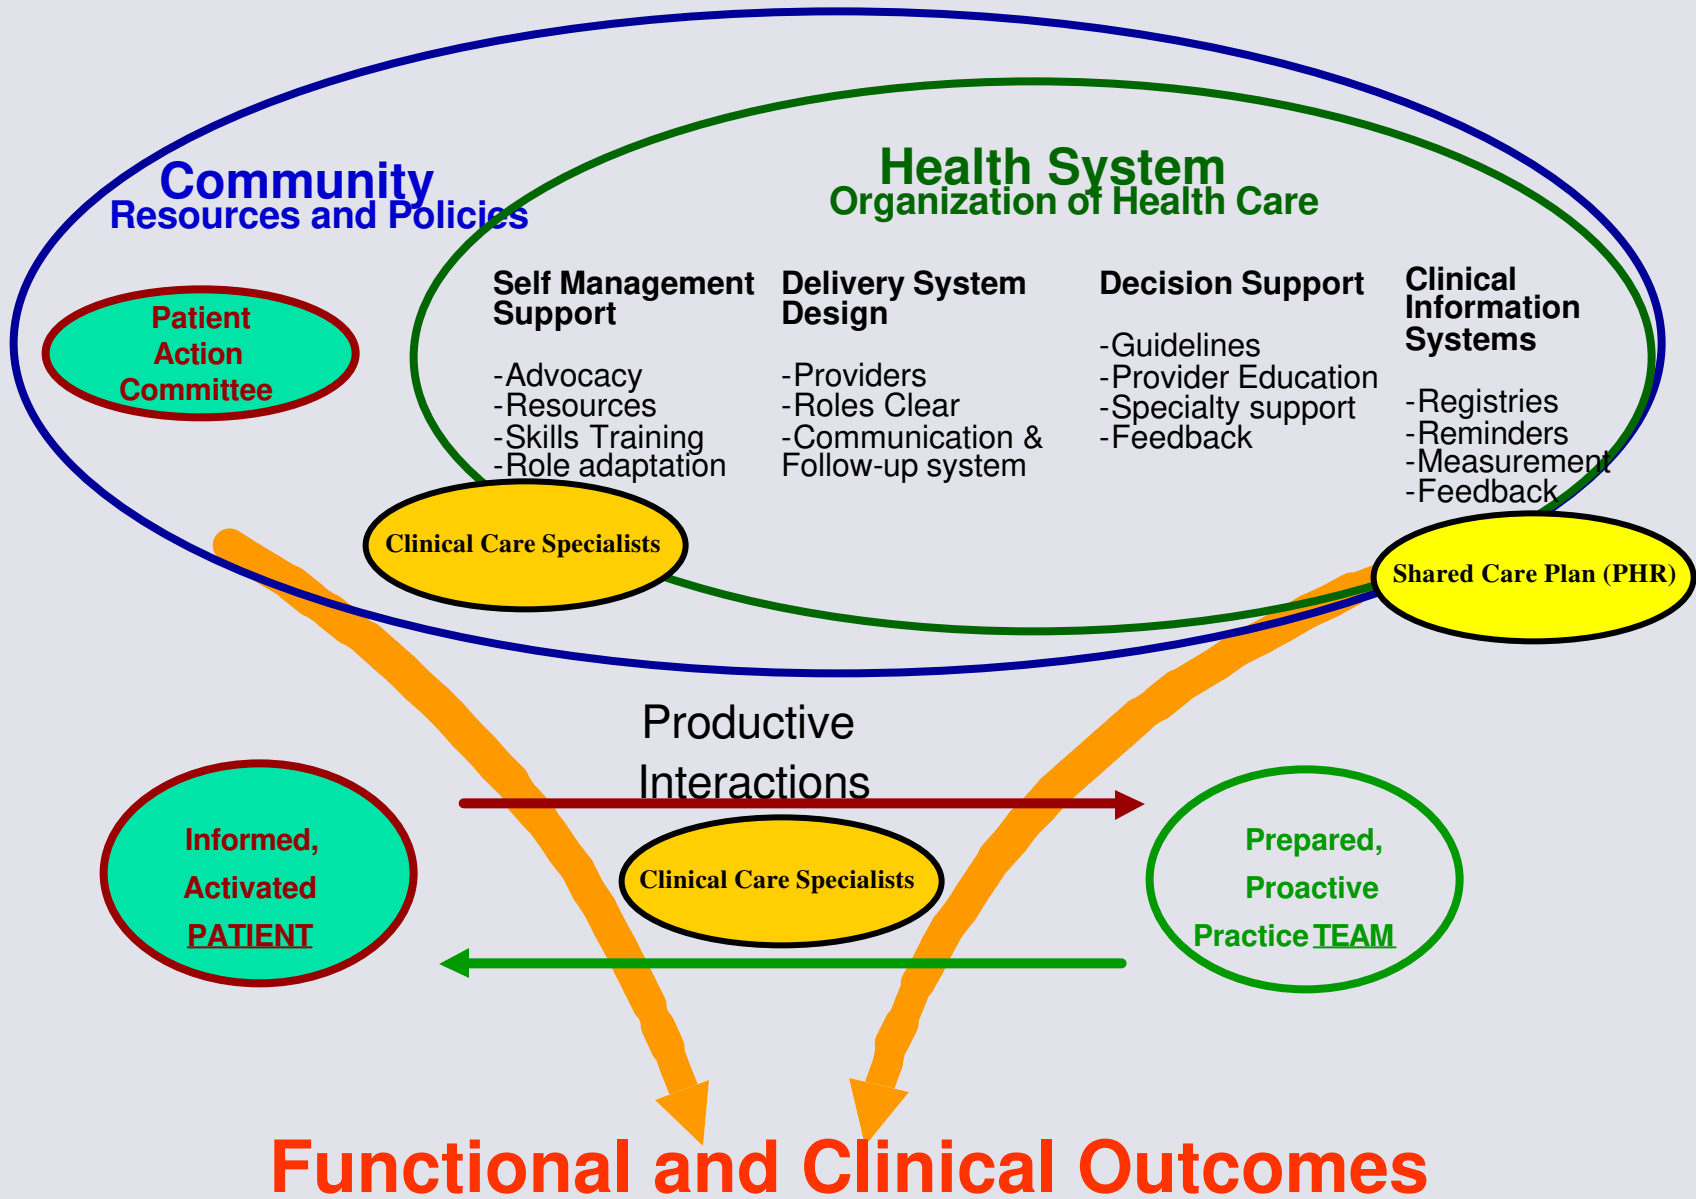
Community
Resources and Policies

Health System
Organization of Health Care

Patient Action Committee

Self Management Support

-Advocacy
-Resources
-Skills Training
-Role adaptation

Delivery System Design

-Providers
-Roles Clear
-Communication & Follow-up system

Decision Support

-Guidelines
-Provider Education
-Specialty support
-Feedback

Clinical Information Systems

-Registries
-Reminders
-Measurement
-Feedback

Clinical Care Specialists

Shared Care Plan (PHR)

Productive Interactions

Informed, Activated PATIENT

Clinical Care Specialists

Prepared, Proactive Practice TEAM

Functional and Clinical Outcomes